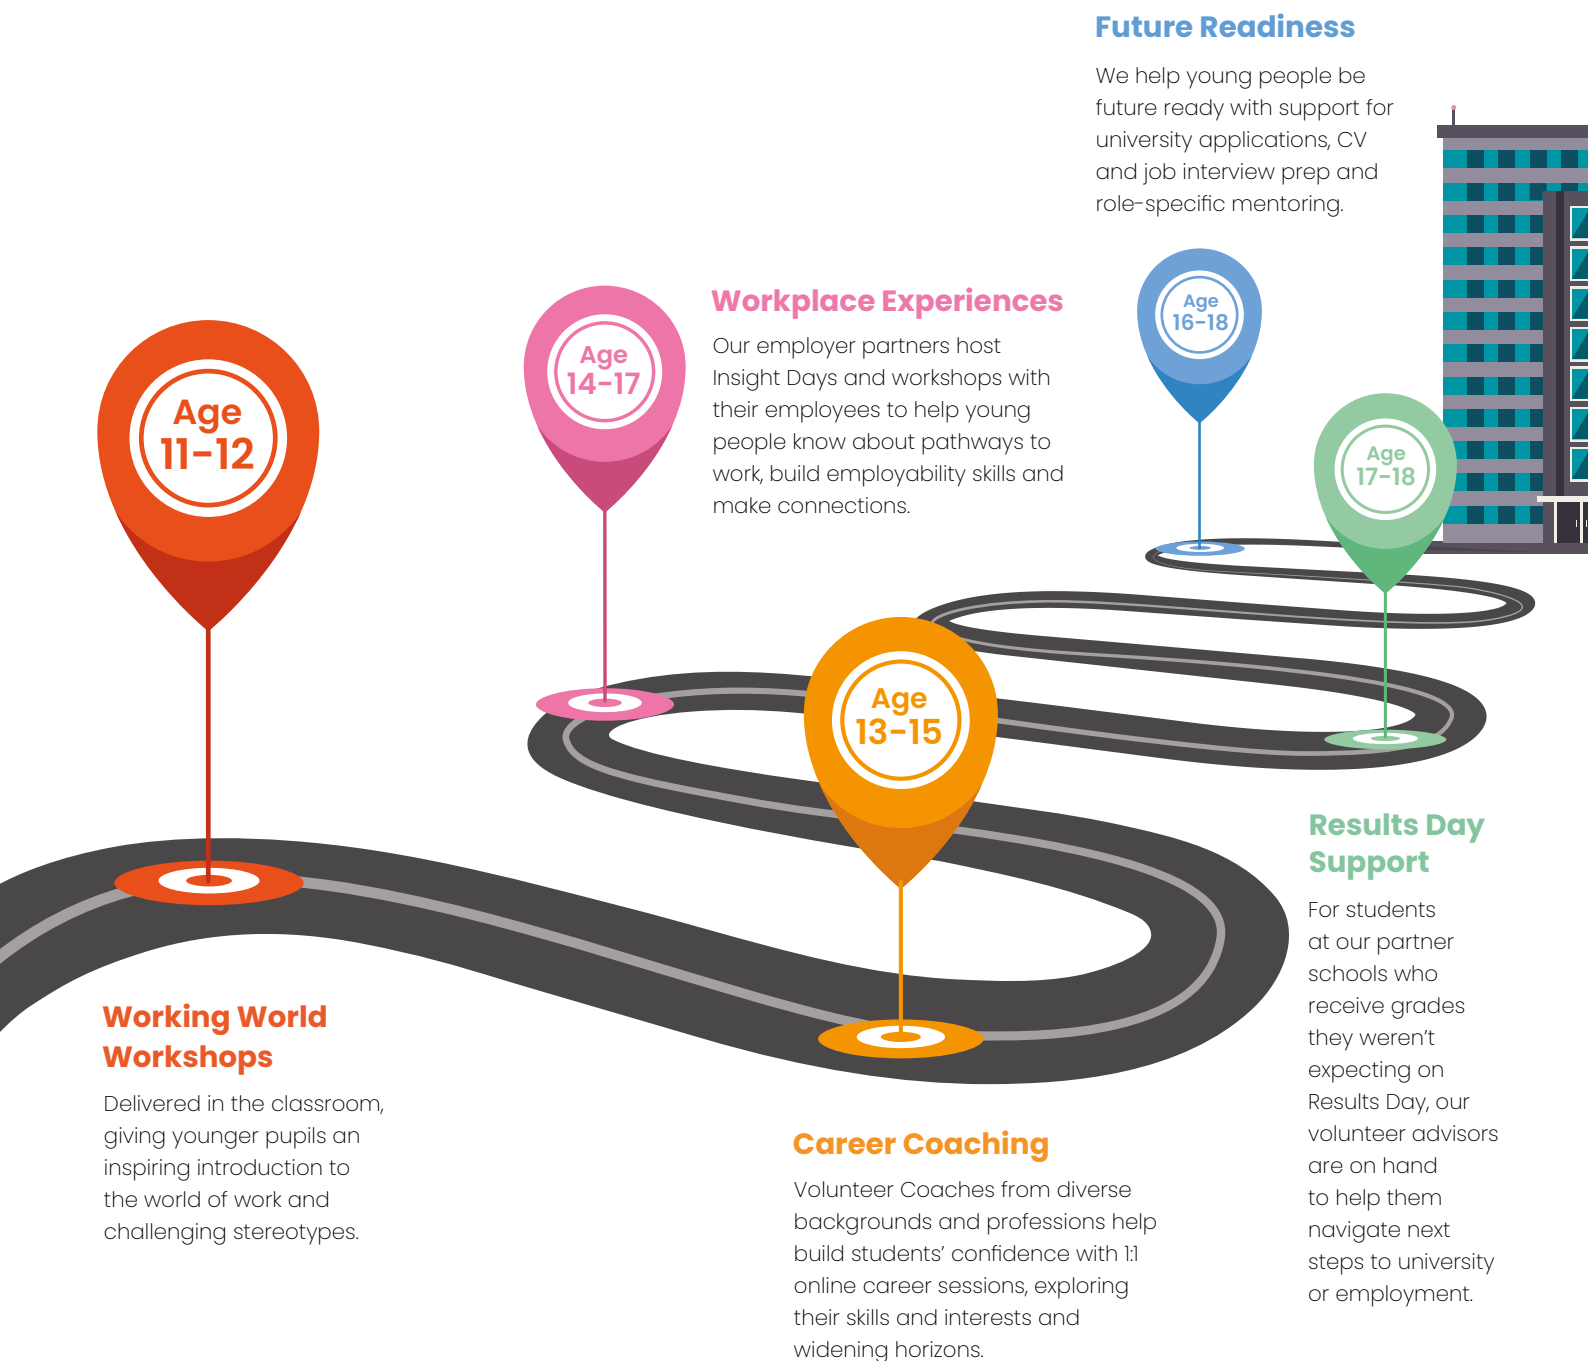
Future Readiness

We help young people be future ready with support for university applications, CV and job interview prep and role-specific mentoring.

Workplace Experiences

Our employer partners host Insight Days and workshops with their employees to help young people know about pathways to work, build employability skills and make connections.

Age 11-12

Age 14-17

Age 16-18

Age 17-18

Age 13-15

Results Day Support

For students at our partner schools who receive grades they weren't expecting on Results Day, our volunteer advisors are on hand to help them navigate next steps to university or employment.

Working World Workshops

Delivered in the classroom, giving younger pupils an inspiring introduction to the world of work and challenging stereotypes.

Career Coaching

Volunteer Coaches from diverse backgrounds and professions help build students' confidence with 1:1 online career sessions, exploring their skills and interests and widening horizons.